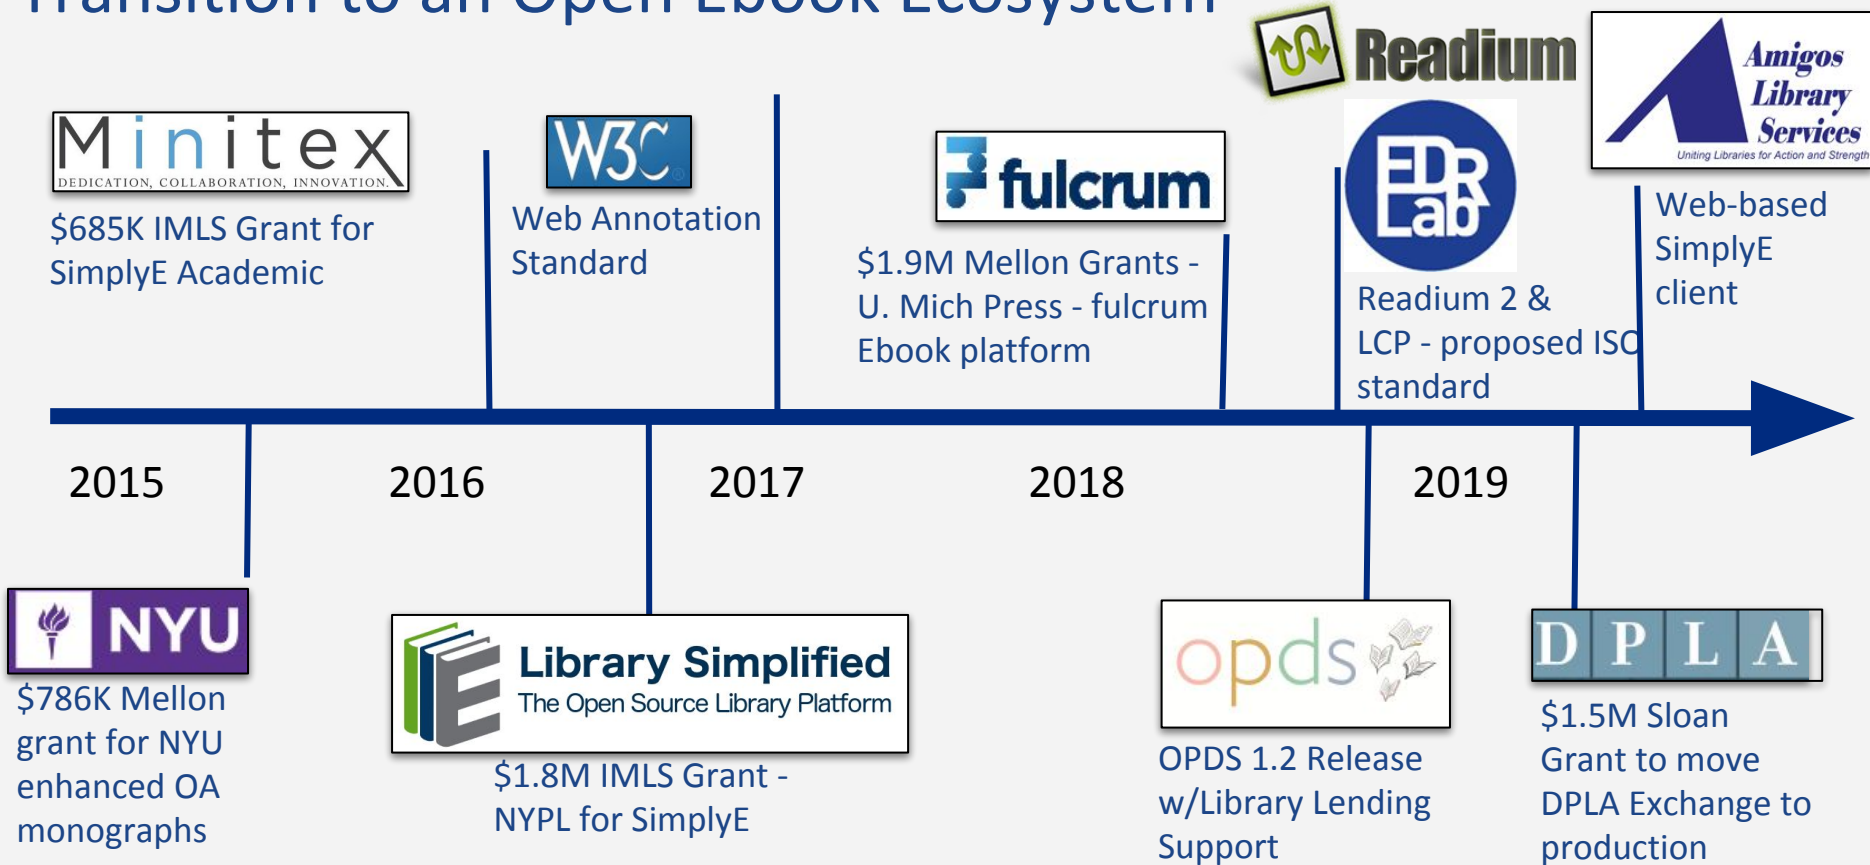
Transition to an Open Ebook Ecosystem

Minitex
DEDICATION, COLLABORATION, INNOVATION.
$685K IMLS Grant for SimplyE Academic

W3C
Web Annotation Standard

fulcrum
$1.9M Mellon Grants - U. Mich Press - fulcrum Ebook platform

Readium
EDR Lab
Readium 2 & LCP - proposed ISO standard

Amigos Library Services
Uniting Libraries for Action and Strength
Web-based SimplyE client

2015
2016
2017
2018
2019

NYU
$786K Mellon grant for NYU enhanced OA monographs

Library Simplified
The Open Source Library Platform
$1.8M IMLS Grant - NYPL for SimplyE

opds
OPDS 1.2 Release w/Library Lending Support

DPLA
$1.5M Sloan Grant to move DPLA Exchange to production